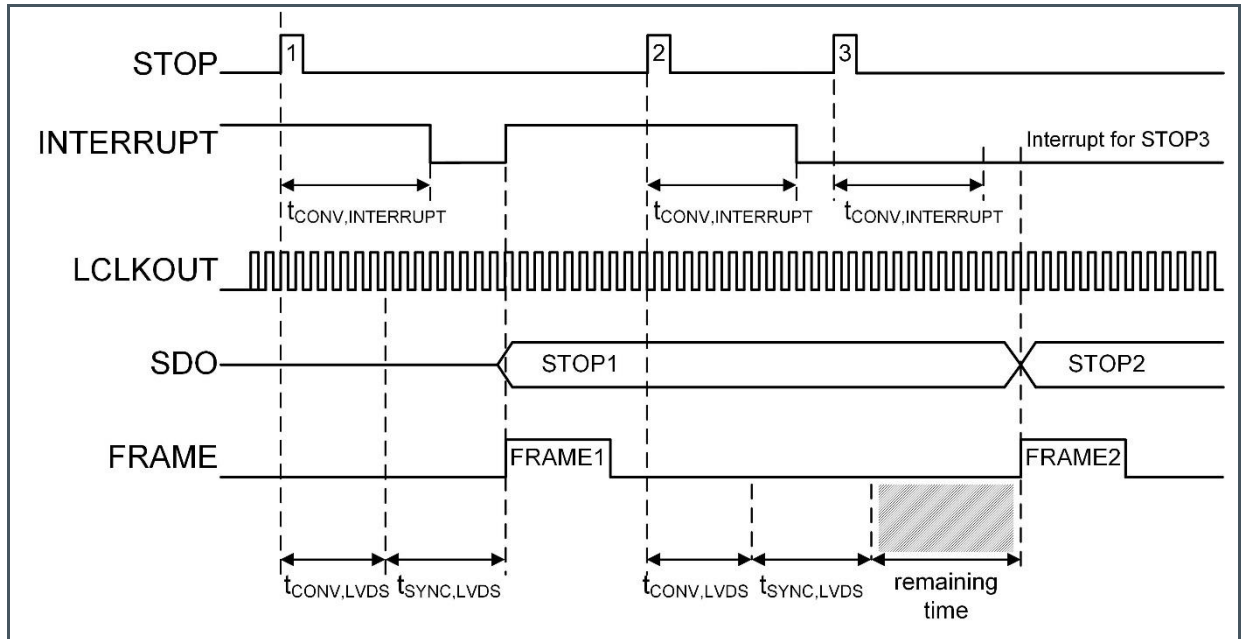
STOP
1
2
3
INTERRUPT
Interrupt for STOP3
$t_{CONV,INTERRUPT}$
$t_{CONV,INTERRUPT}$
$t_{CONV,INTERRUPT}$
LCLKOUT
SDO
STOP1
STOP2
FRAME
FRAME1
FRAME2
$t_{CONV,LVDS}$
$t_{SYNC,LVDS}$
$t_{CONV,LVDS}$
$t_{SYNC,LVDS}$
remaining time